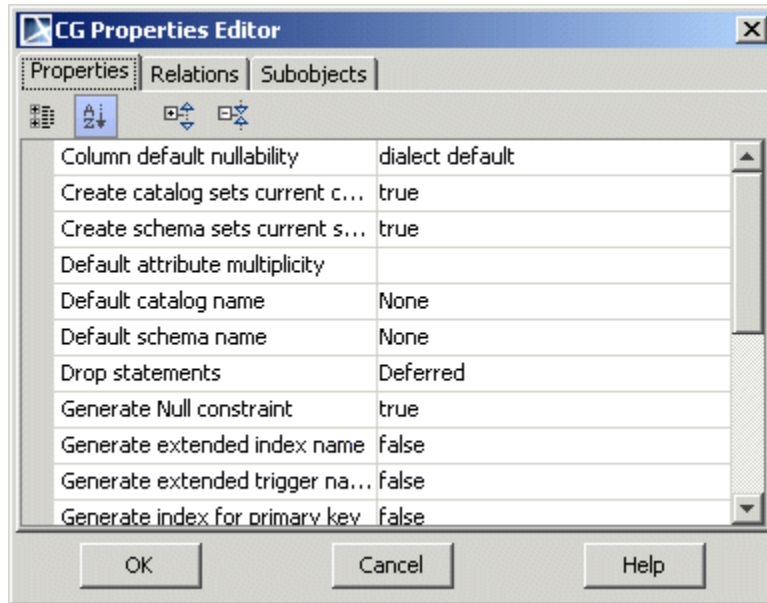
CG Properties Editor

Properties | Relations | Subobjects

| | |
|---|---|
| Column default nullability | dialect default |
| Create catalog sets current c... | true |
| Create schema sets current s... | true |
| Default attribute multiplicity | |
| Default catalog name | None |
| Default schema name | None |
| Drop statements | Deferred |
| Generate Null constraint | true |
| Generate extended index name | false |
| Generate extended trigger na... | false |
| Generate index for primary key | false |

OK Cancel Help